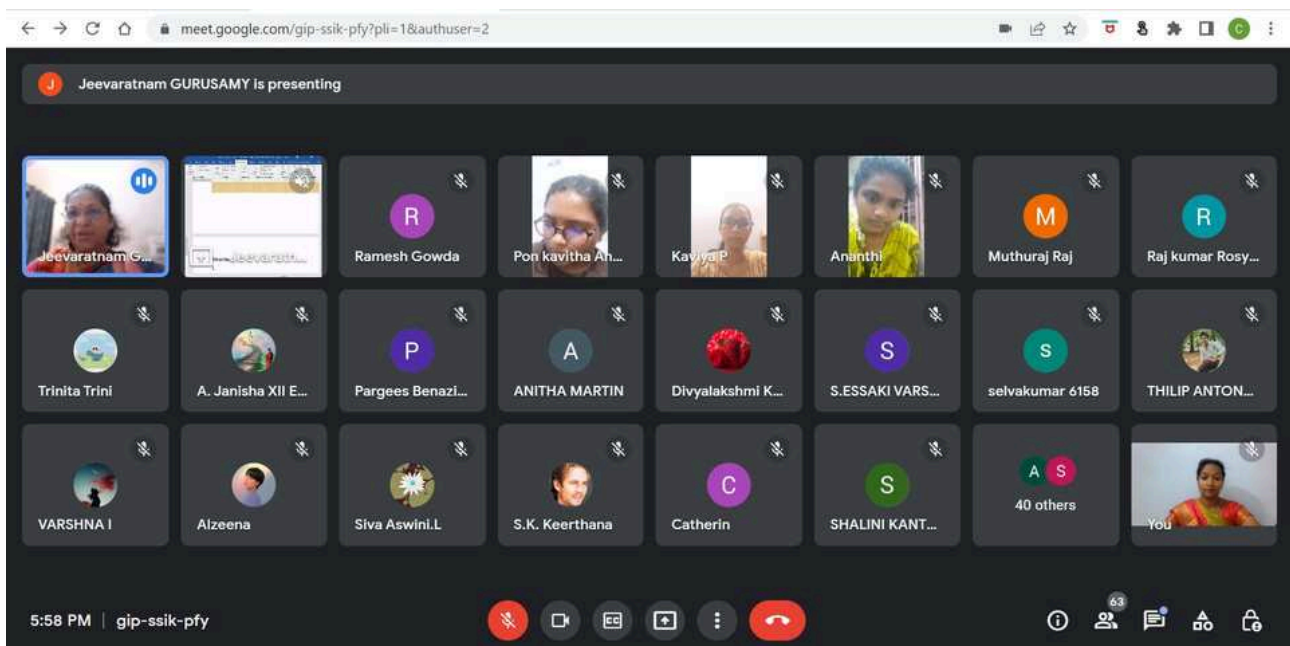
meet.google.com/gip-ssik-pfy?pli=1&authuser=2

J Jeevaratnam GURUSAMY is presenting

Jeevaratnam G...
Jeevaratn...
R Ramesh Gowda
Pon kavitha Ah...
Kaviya P
Ananthi
M Muthuraj Raj
R Raj kumar Rosy...
Trinita Trini
A. Janisha XII E...
P Pargees Benazi...
A ANITHA MARTIN
Divyalakshmi K...
S S.ESSAKI VARS...
S selvakumar 6158
THILIP ANTON...
VARSHNA I
Alzeena
Siva Aswini.L
S.K. Keerthana
C Catherin
S SHALINI KANT...
A S 40 others
You

5:58 PM | gip-ssik-pfy

63